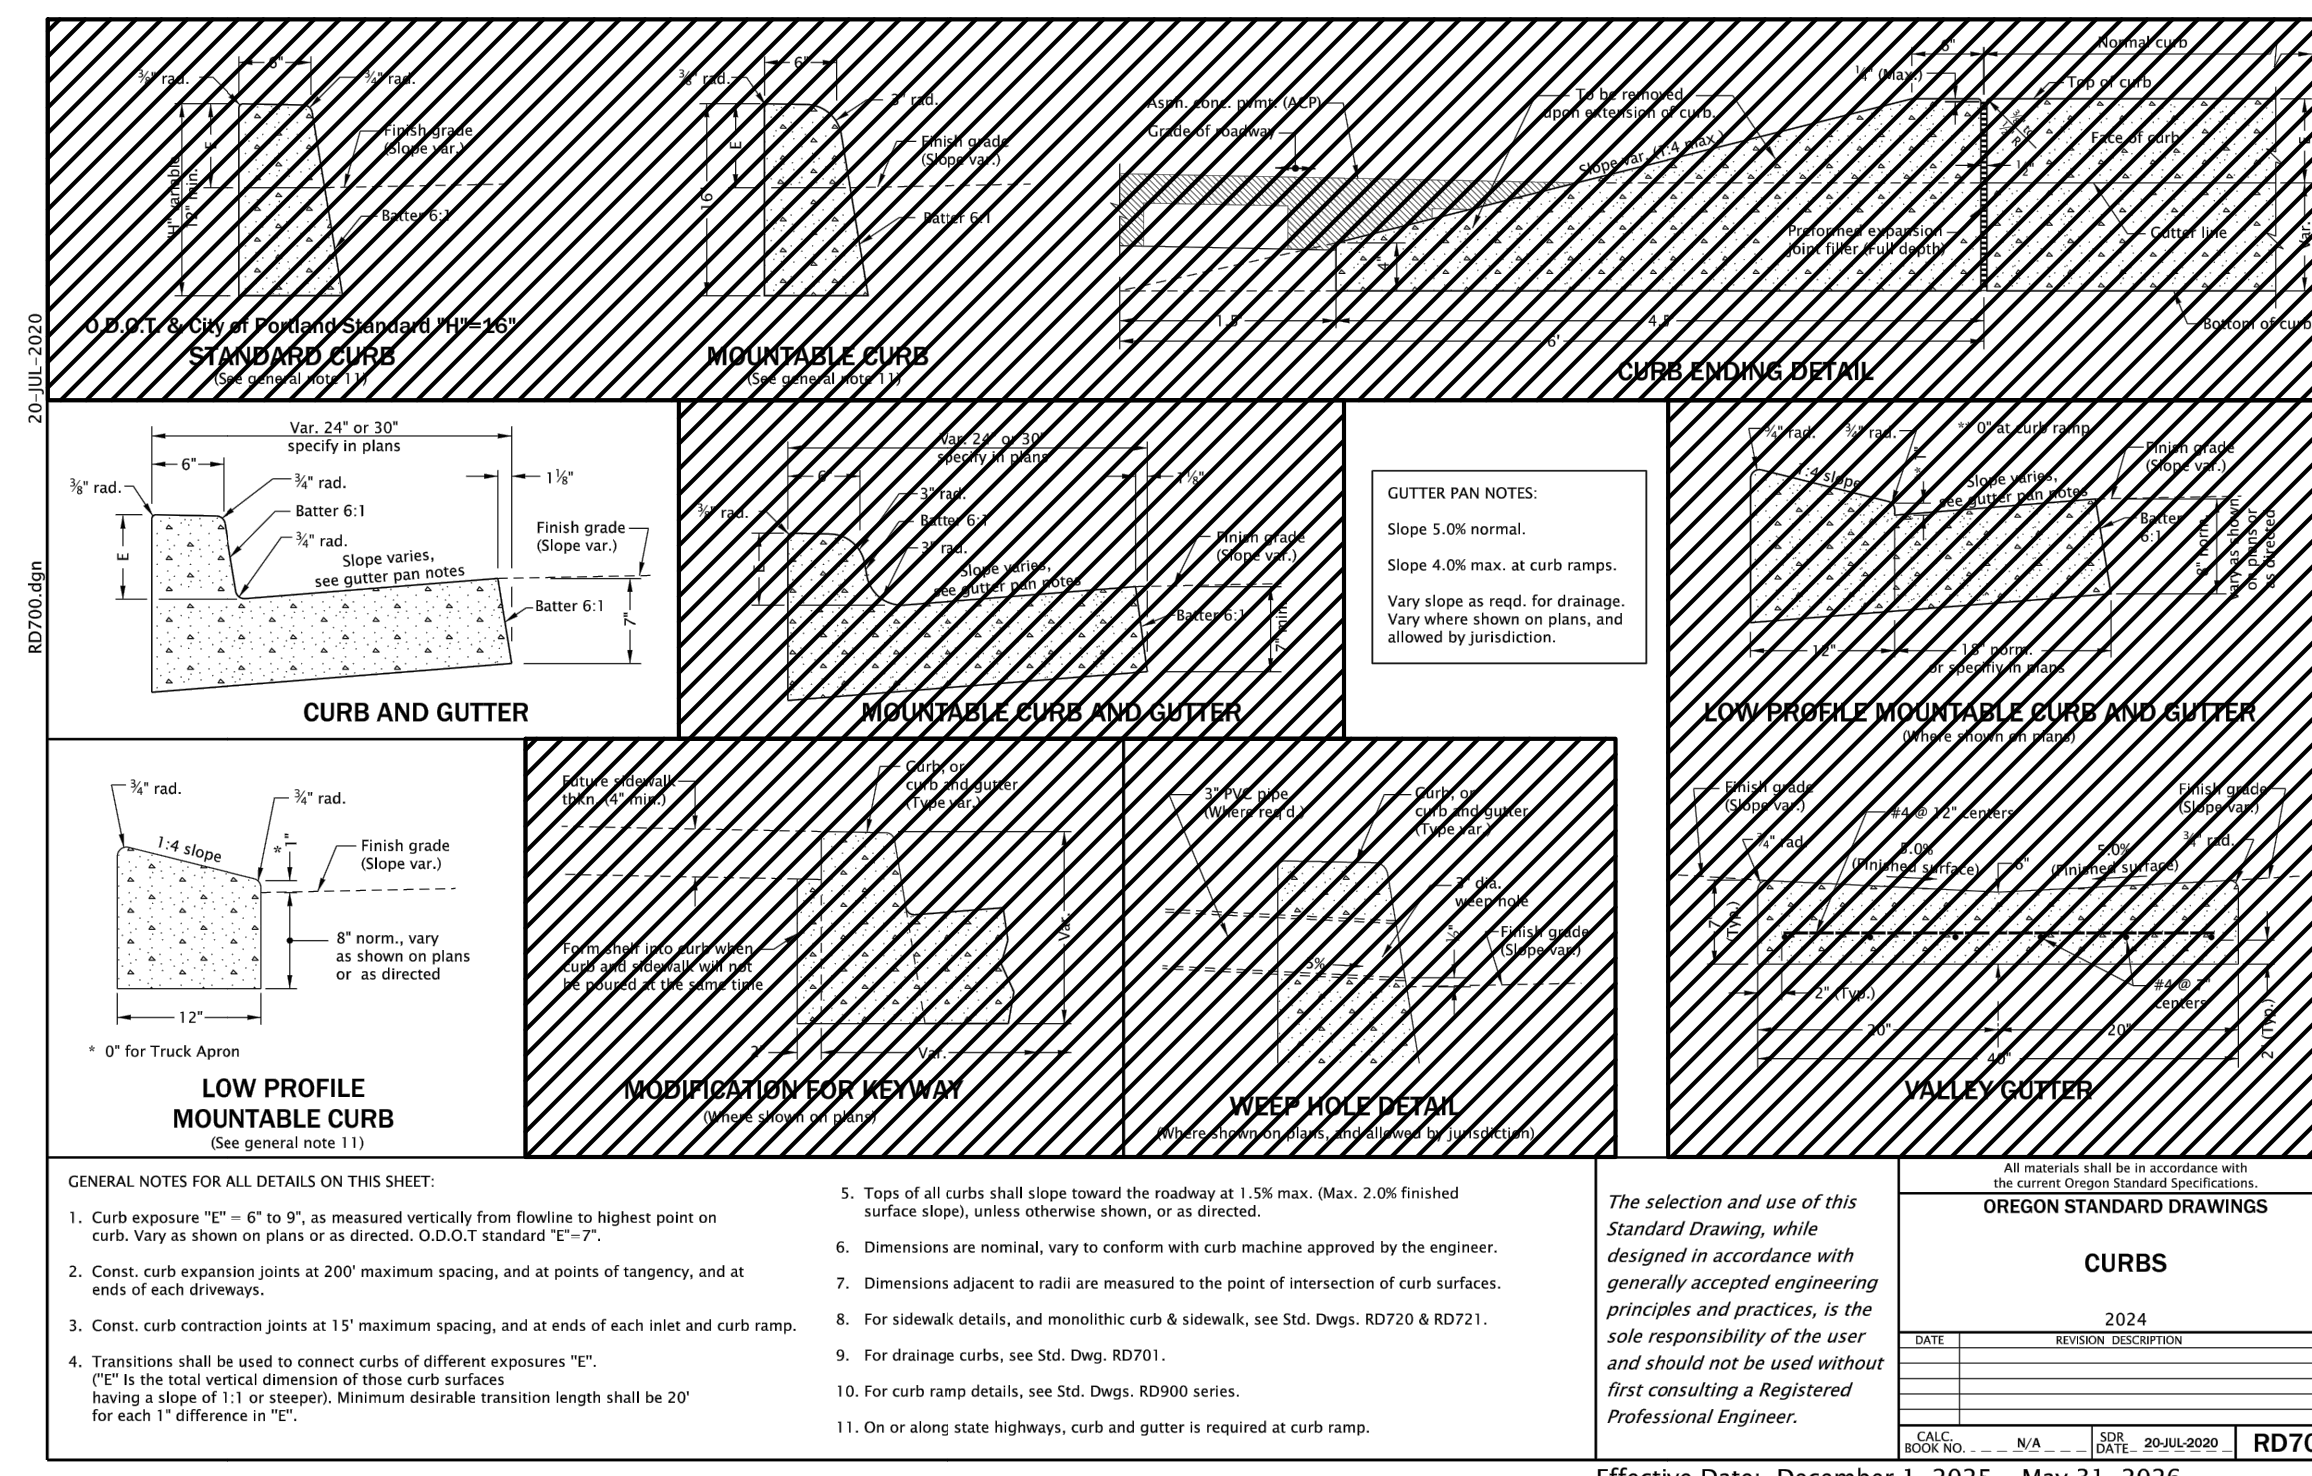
20-JUL-2020

RD700.dgn

6" $\frac{3}{8}$" rad. $\frac{3}{4}$" rad. Finish grade (Slope var.) E "H" variable 12" min. Batter 6:1

O.D.O.T. & City of Portland Standard "H"=16"
STANDARD CURB
(See general note 11)

6" $\frac{3}{8}$" rad. 3" rad. Finish grade (Slope var.) E 16" Batter 6:1

MOUNTABLE CURB
(See general note 11)

Asph. conc. pvmt. (ACP) Grade of roadway To be removed upon extension of curb. Slope var. (1:4 max.) 8" $\frac{1}{4}$" (Max.) Normal curb Top of curb Face of curb Preformed expansion joint filler (Full depth) Gutter line Bottom of curb 1.5' 4.5' 6'

CURB ENDING DETAIL

Var. 24" or 30" specify in plans
6" $\frac{3}{8}$" rad. $\frac{3}{4}$" rad. 1$\frac{1}{8}$" Batter 6:1 $\frac{3}{4}$" rad. Finish grade (Slope var.) Slope varies, see gutter pan notes E Batter 6:1 7"

CURB AND GUTTER

Var. 24" or 30" specify in plans 6" 1$\frac{1}{8}$" $\frac{3}{8}$" rad. 3" rad. Batter 6:1 3" rad. Finish grade (Slope var.) Slope varies, see gutter pan notes Batter 6:1 E 7" min.

MOUNTABLE CURB AND GUTTER

GUTTER PAN NOTES:

Slope 5.0% normal.

Slope 4.0% max. at curb ramps.

Vary slope as reqd. for drainage. Vary where shown on plans, and allowed by jurisdiction.

$\frac{3}{4}$" rad. $\frac{3}{4}$" rad. * 0" at curb ramp Finish grade (Slope var.) 1:4 slope Slope varies, see gutter pan notes Batter 6:1 8" norm. vary as shown on plans or as directed 12" 18" norm. or specify in plans

LOW PROFILE MOUNTABLE CURB AND GUTTER
(Where shown on plans)

$\frac{3}{4}$" rad. $\frac{3}{4}$" rad. 1:4 slope * 1" Finish grade (Slope var.) 8" norm., vary as shown on plans or as directed 12"

* 0" for Truck Apron

LOW PROFILE MOUNTABLE CURB
(See general note 11)

Future sidewalk thkn. (4" min.) Curb, or curb and gutter (Type var.) Form shelf into curb when curb and sidewalk will not be poured at the same time 2" Var. Var.

MODIFICATION FOR KEYWAY
(Where shown on plans)

3" PVC pipe (Where req'd.) Curb, or curb and gutter (Type var.) 3" dia. weep hole Finish grade (Slope var.) 5% ½"

WEEP HOLE DETAIL
(Where shown on plans, and allowed by jurisdiction)

Finish grade (Slope var.) #4 @ 12" centers Finish grade (Slope var.) $\frac{3}{4}$" rad. 5.0% (Finished surface) 6" 5.0% (Finished surface) $\frac{3}{4}$" rad. 7" (Typ.) 2" (Typ.) #4 @ 7" centers 20" 20" 40" 2" (Typ.)

VALLEY GUTTER

GENERAL NOTES FOR ALL DETAILS ON THIS SHEET:

1. Curb exposure "E" = 6" to 9", as measured vertically from flowline to highest point on curb. Vary as shown on plans or as directed. O.D.O.T standard "E"=7".

2. Const. curb expansion joints at 200' maximum spacing, and at points of tangency, and at ends of each driveways.

3. Const. curb contraction joints at 15' maximum spacing, and at ends of each inlet and curb ramp.

4. Transitions shall be used to connect curbs of different exposures "E". ("E" Is the total vertical dimension of those curb surfaces having a slope of 1:1 or steeper). Minimum desirable transition length shall be 20' for each 1" difference in "E".

5. Tops of all curbs shall slope toward the roadway at 1.5% max. (Max. 2.0% finished surface slope), unless otherwise shown, or as directed.

6. Dimensions are nominal, vary to conform with curb machine approved by the engineer.

7. Dimensions adjacent to radii are measured to the point of intersection of curb surfaces.

8. For sidewalk details, and monolithic curb & sidewalk, see Std. Dwgs. RD720 & RD721.

9. For drainage curbs, see Std. Dwg. RD701.

10. For curb ramp details, see Std. Dwgs. RD900 series.

11. On or along state highways, curb and gutter is required at curb ramp.

The selection and use of this Standard Drawing, while designed in accordance with generally accepted engineering principles and practices, is the sole responsibility of the user and should not be used without first consulting a Registered Professional Engineer.

All materials shall be in accordance with the current Oregon Standard Specifications.
OREGON STANDARD DRAWINGS

CURBS

2024
DATE REVISION DESCRIPTION

CALC. BOOK NO. N/A SDR DATE 20-JUL-2020 RD70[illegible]

Effective Date: December 1, 2025 - May 31, 2026